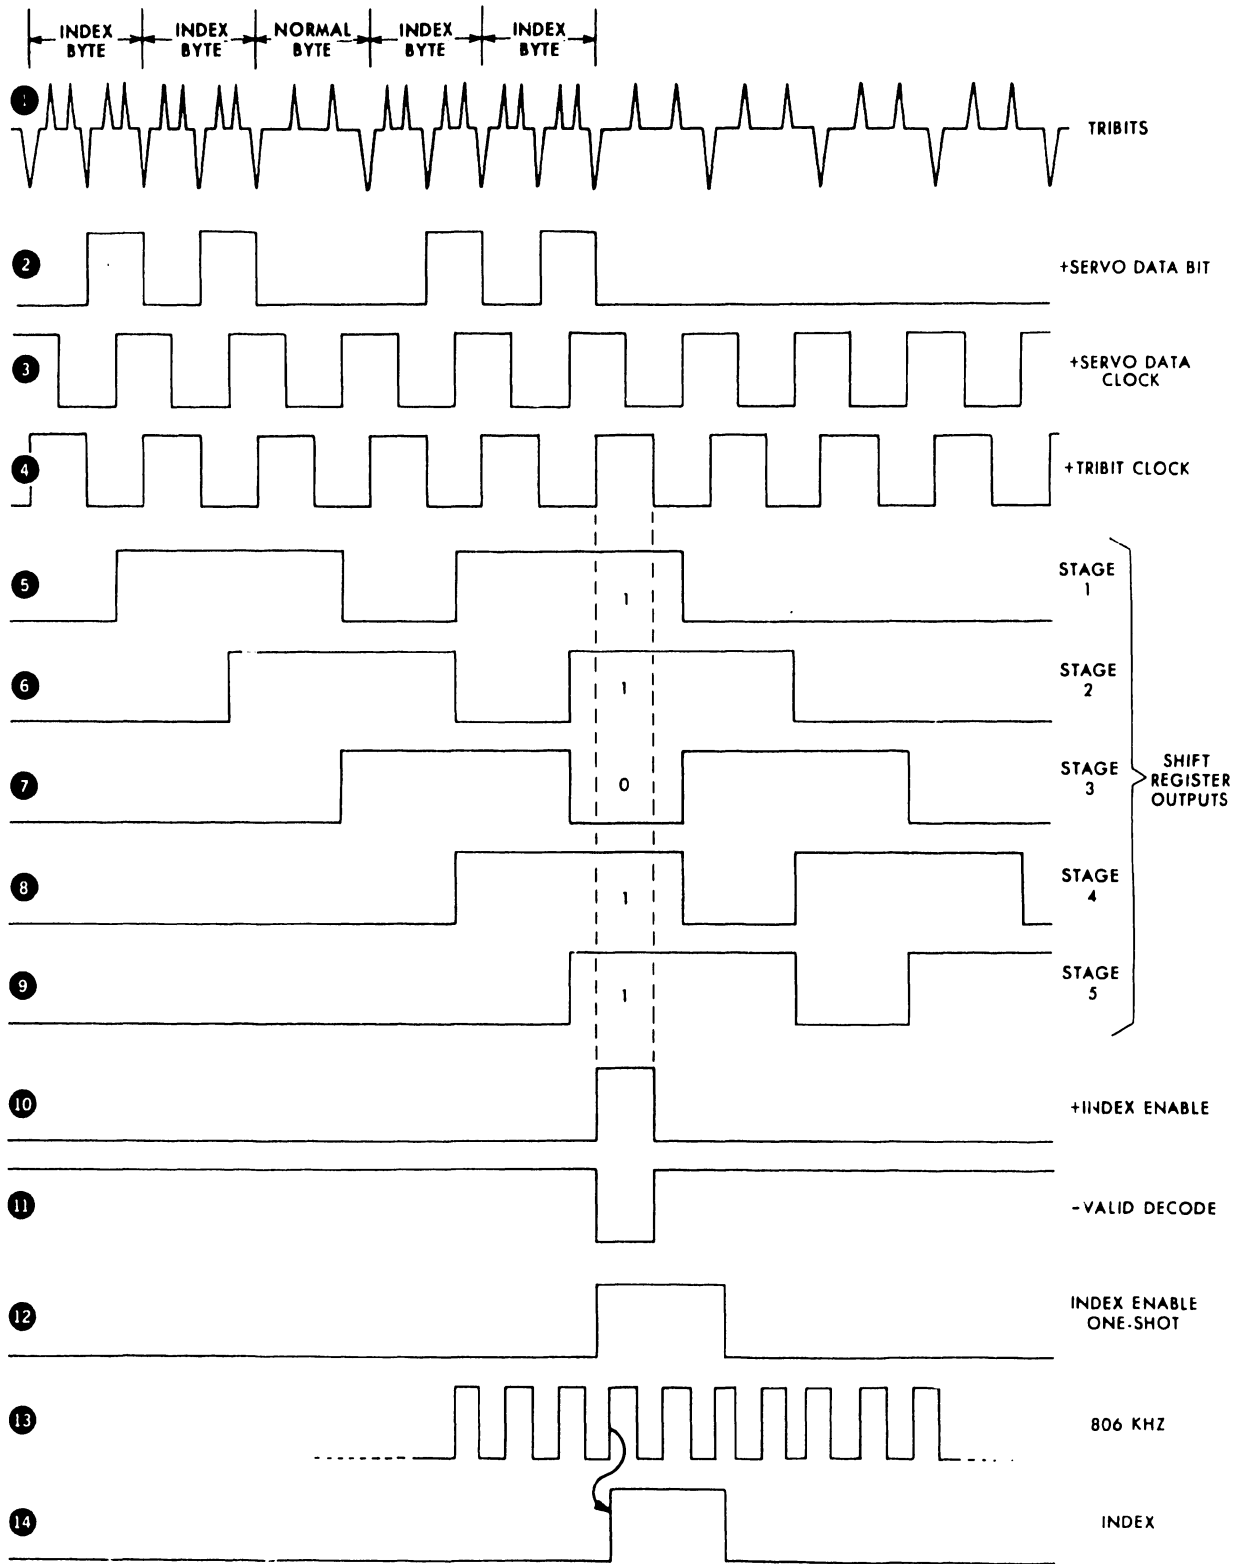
INDEX BYTE
INDEX BYTE
NORMAL BYTE
INDEX BYTE
INDEX BYTE

1
TRIBITS

2
+SERVO DATA BIT

3
+SERVO DATA CLOCK

4
+TRIBIT CLOCK

5
1
STAGE 1

6
1
STAGE 2

7
0
STAGE 3

8
1
STAGE 4

9
1
STAGE 5

SHIFT REGISTER OUTPUTS

10
+INDEX ENABLE

11
-VALID DECODE

12
INDEX ENABLE ONE-SHOT

13
806 KHZ

14
INDEX